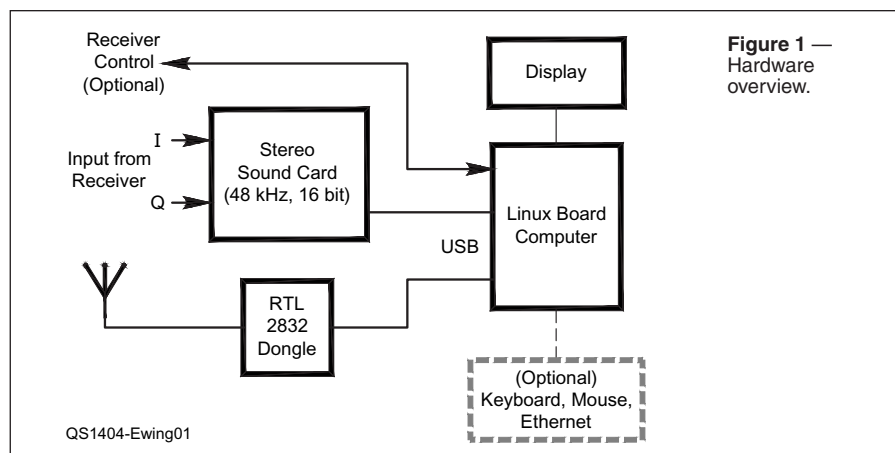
Receiver Control (Optional)

Display

Figure 1 — Hardware overview.

I

Input from Receiver

Q

Stereo Sound Card (48 kHz, 16 bit)

Linux Board Computer

USB

RTL 2832 Dongle

(Optional) Keyboard, Mouse, Ethernet

QS1404-Ewing01